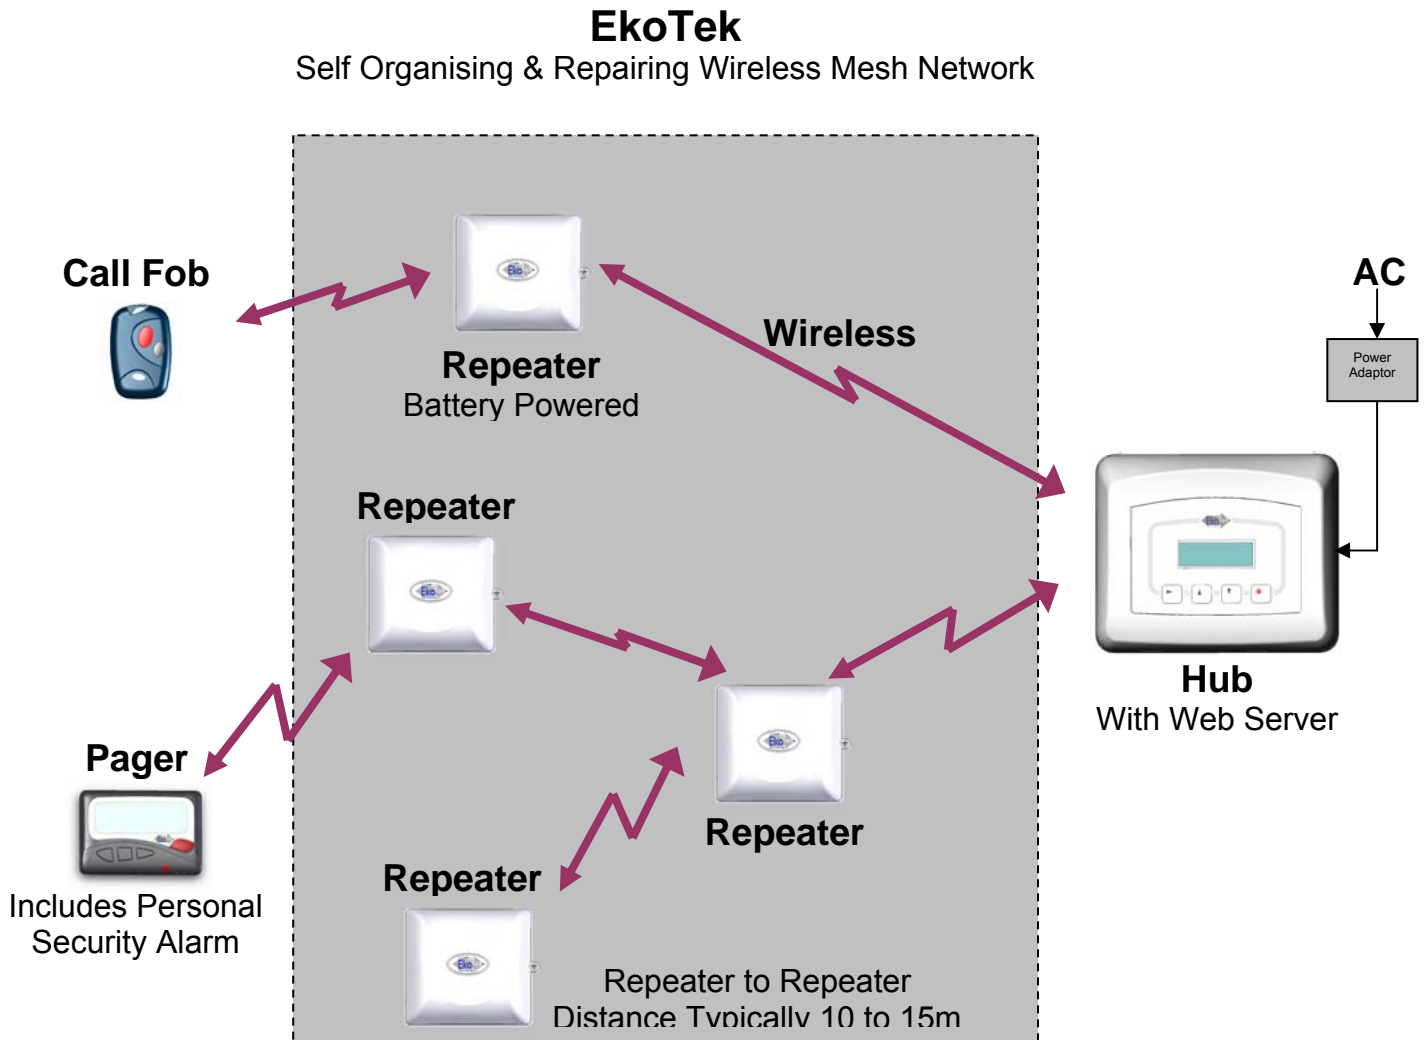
EkoTek
Self Organising & Repairing Wireless Mesh Network

Call Fob

Repeater
Battery Powered

Wireless

AC

Power Adaptor

Repeater

Hub
With Web Server

Pager

Repeater

Includes Personal Security Alarm

Repeater

Repeater to Repeater
Distance Typically 10 to 15m